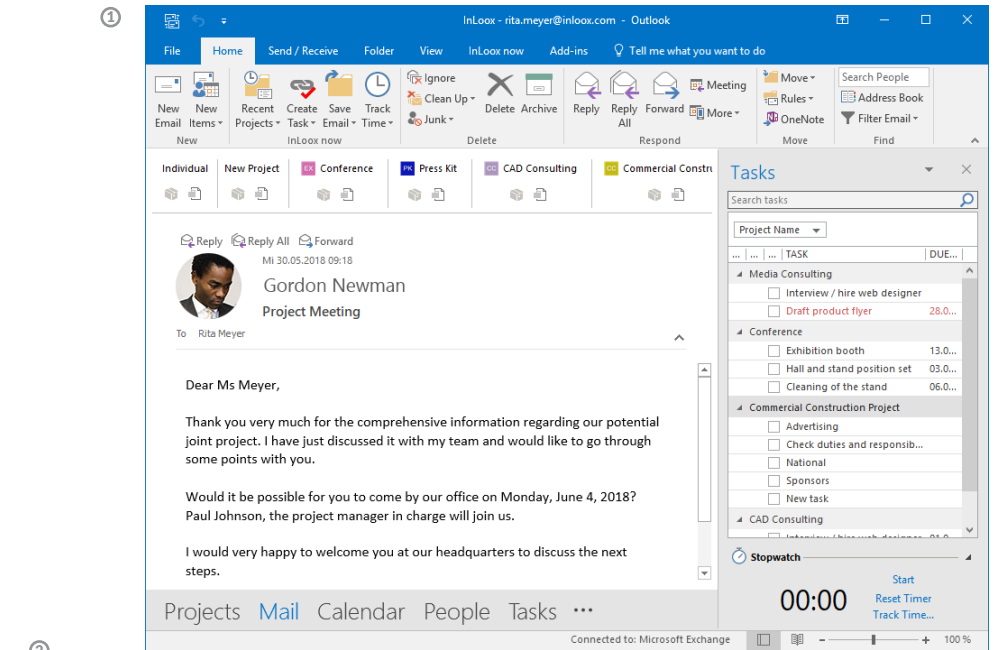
①

InLoox - rita.meyer@inloox.com - Outlook

File | Home | Send / Receive | Folder | View | InLoox now | Add-ins | Tell me what you want to do

New Email | New Items | New
Recent Projects | Create Task | Save Email | Track Time | InLoox now
Ignore | Clean Up | Junk | Delete | Archive | Delete
Reply | Reply All | Forward | Meeting | More | Respond
Move | Rules | OneNote | Move
Search People | Address Book | Filter Email | Find

Individual | New Project | EX Conference | PK Press Kit | CC CAD Consulting | CC Commercial Constru

Reply | Reply All | Forward
Mi 30.05.2018 09:18
Gordon Newman
Project Meeting
To Rita Meyer

Dear Ms Meyer,

Thank you very much for the comprehensive information regarding our potential joint project. I have just discussed it with my team and would like to go through some points with you.

Would it be possible for you to come by our office on Monday, June 4, 2018? Paul Johnson, the project manager in charge will join us.

I would very happy to welcome you at our headquarters to discuss the next steps.

Projects Mail Calendar People Tasks ···

Tasks
Search tasks
Project Name

| ... | ... | TASK | DUE... |
|---|---|---|---|
| Media Consulting | | | |
| | | Interview / hire web designer | |
| | | Draft product flyer | 28.0... |
| Conference | | | |
| | | Exhibition booth | 13.0... |
| | | Hall and stand position set | 03.0... |
| | | Cleaning of the stand | 06.0... |
| Commercial Construction Project | | | |
| | | Advertising | |
| | | Check duties and responsib... | |
| | | National | |
| | | Sponsors | |
| | | New task | |
| CAD Consulting | | | |
| | | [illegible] | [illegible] |

Stopwatch
00:00
Start
Reset Timer
Track Time...

Connected to: Microsoft Exchange | - + 100 %

②